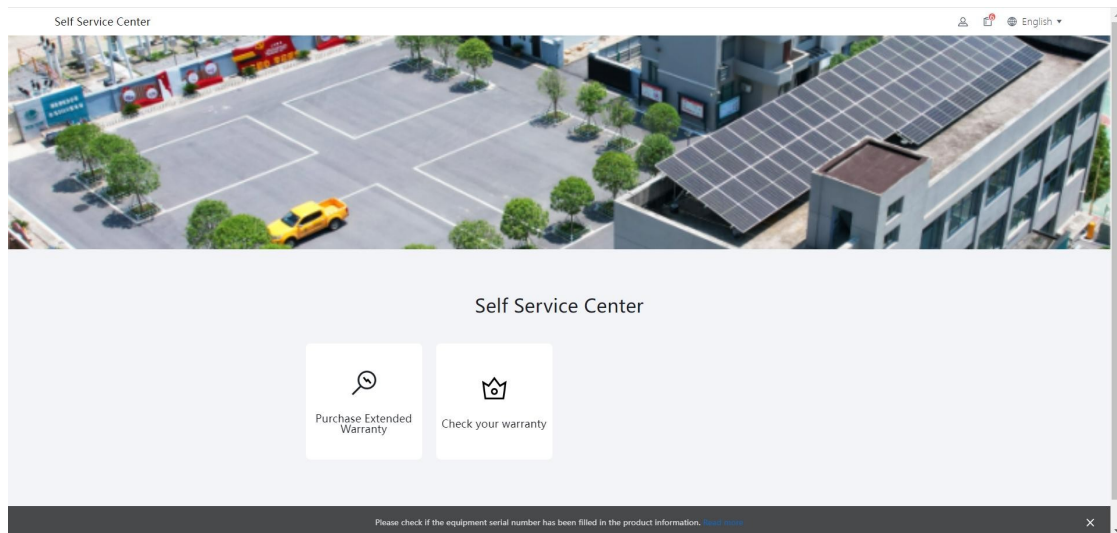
Self Service Center

English ▾

Self Service Center

Purchase Extended Warranty

Check your warranty

Please check if the equipment serial number has been filled in the product information. Read more

×